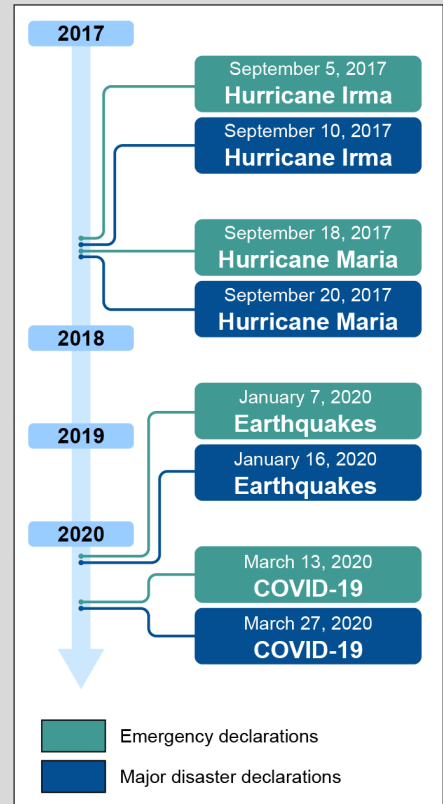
2017

September 5, 2017
Hurricane Irma

September 10, 2017
Hurricane Irma

September 18, 2017
Hurricane Maria

September 20, 2017
Hurricane Maria

2018

January 7, 2020
Earthquakes

2019

January 16, 2020
Earthquakes

2020

March 13, 2020
COVID-19

March 27, 2020
COVID-19

Emergency declarations

Major disaster declarations